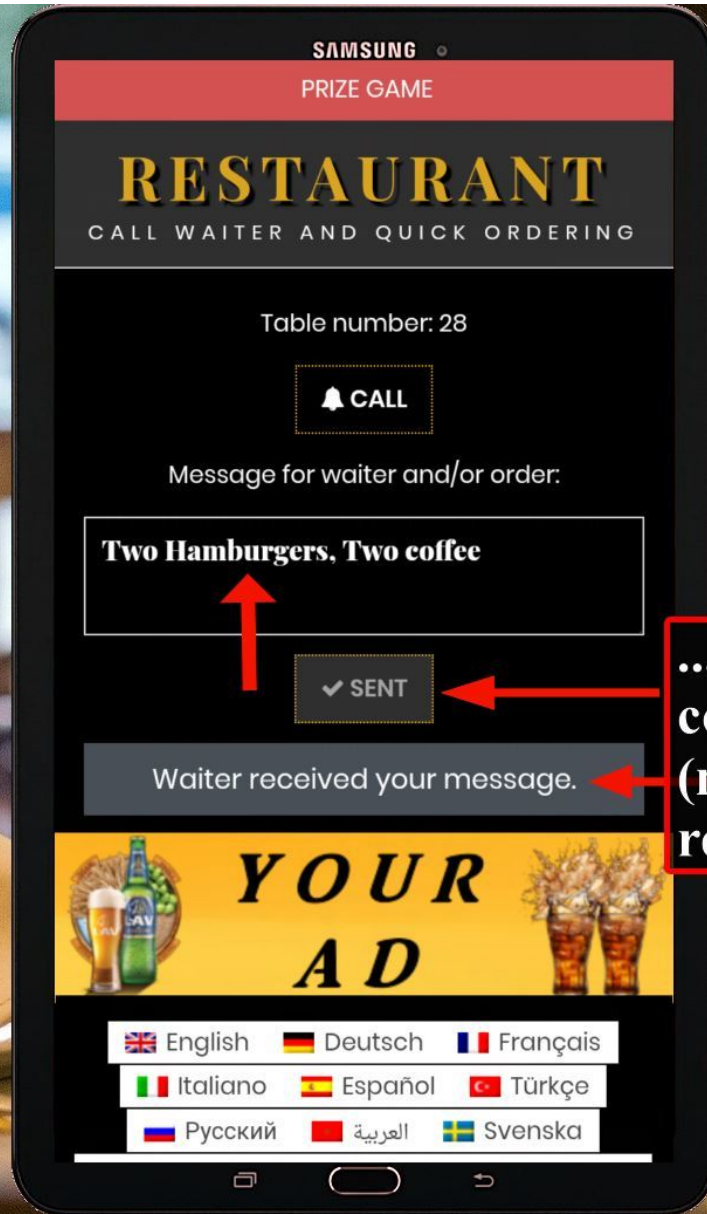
SAMSUNG

PRIZE GAME

RESTAURANT
CALL WAITER AND QUICK ORDERING

Table number: 28

CALL

Message for waiter and/or order:

Two Hamburgers, Two coffee

✔ SENT

Waiter received your message.

YOUR AD

LAV

English Deutsch Français
Italiano Español Türkçe
Русский العربية Svenska

...
co
(r
re